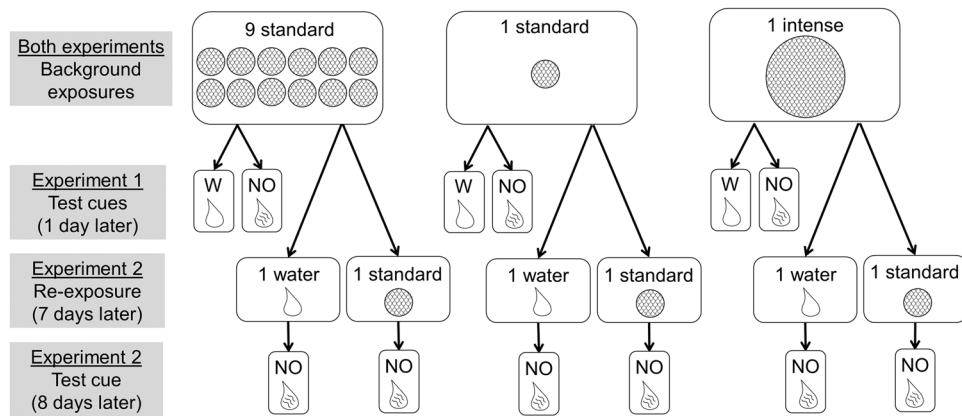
Both experiments
Background exposures

9 standard

1 standard

1 intense

Experiment 1
Test cues
(1 day later)

W NO

W NO

W NO

Experiment 2
Re-exposure
(7 days later)

1 water 1 standard

1 water 1 standard

1 water 1 standard

Experiment 2
Test cue
(8 days later)

NO NO

NO NO

NO NO